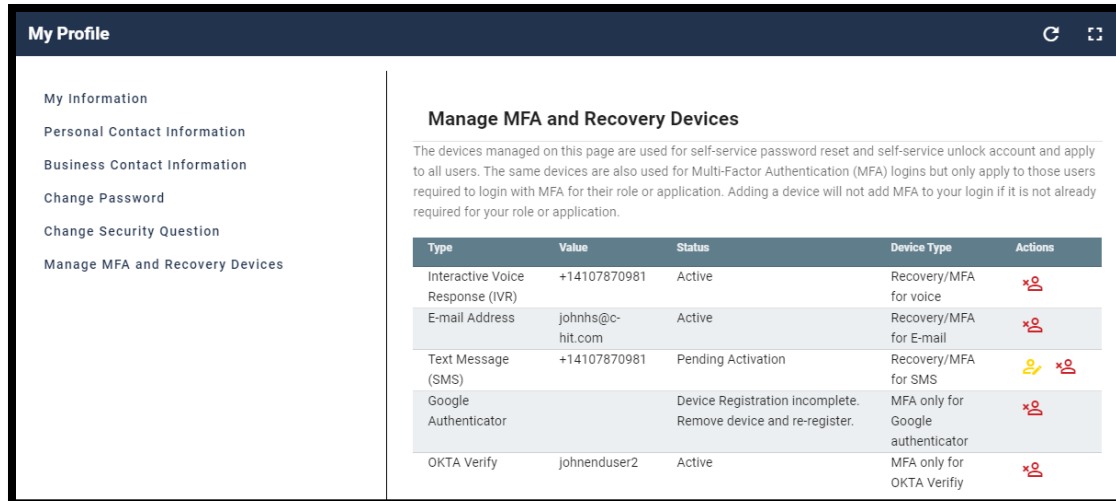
My Profile

My Information

Personal Contact Information

Business Contact Information

Change Password

Change Security Question

Manage MFA and Recovery Devices

Manage MFA and Recovery Devices

The devices managed on this page are used for self-service password reset and self-service unlock account and apply to all users. The same devices are also used for Multi-Factor Authentication (MFA) logins but only apply to those users required to login with MFA for their role or application. Adding a device will not add MFA to your login if it is not already required for your role or application.

| Type | Value | Status | Device Type | Actions |
|---|---|---|---|---|
| Interactive Voice Response (IVR) | +14107870981 | Active | Recovery/MFA for voice | |
| E-mail Address | johnhs@c-hit.com | Active | Recovery/MFA for E-mail | |
| Text Message (SMS) | +14107870981 | Pending Activation | Recovery/MFA for SMS | |
| Google Authenticator | | Device Registration incomplete. Remove device and re-register. | MFA only for Google authenticator | |
| OKTA Verify | johnenduser2 | Active | MFA only for OKTA Verifiy | |